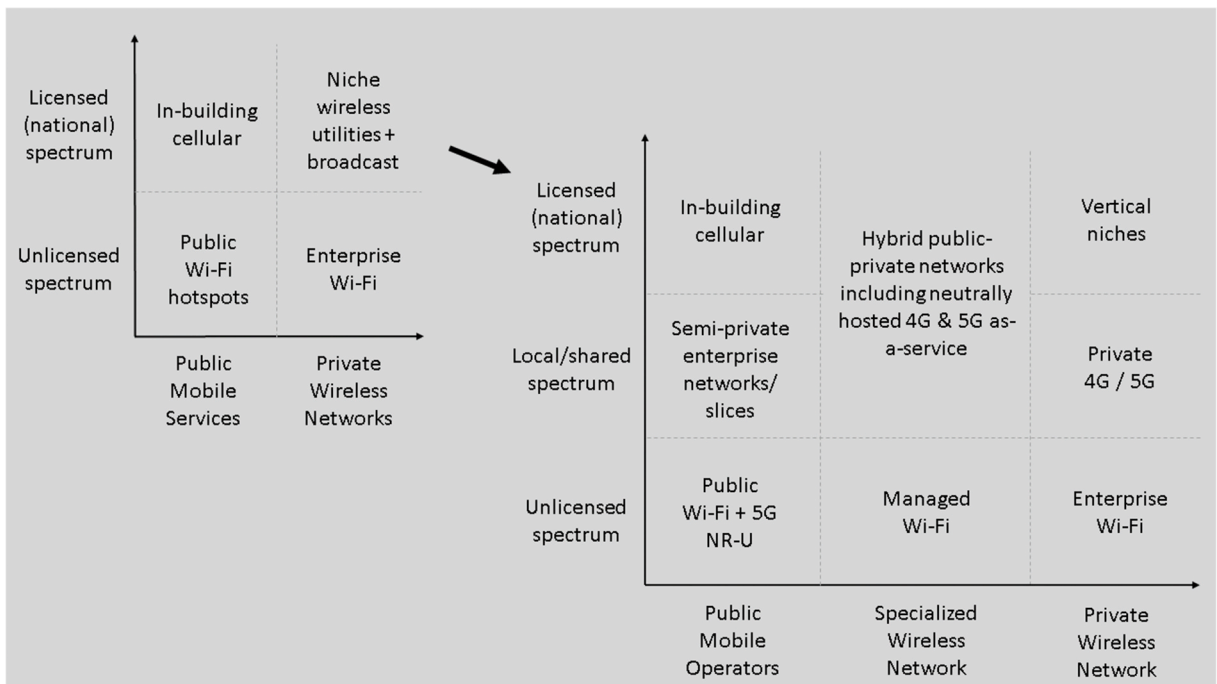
| | Public Mobile Services | Private Wireless Networks |
|---|---|---|
| Licensed (national) spectrum | In-building cellular | Niche wireless utilities + broadcast |
| Unlicensed spectrum | Public Wi-Fi hotspots | Enterprise Wi-Fi |

| | Public Mobile Operators | Specialized Wireless Network | Private Wireless Network |
|---|---|---|---|
| Licensed (national) spectrum | In-building cellular | Hybrid public-private networks including neutrally hosted 4G & 5G as-a-service | Vertical niches |
| Local/shared spectrum | Semi-private enterprise networks/ slices | | Private 4G / 5G |
| Unlicensed spectrum | Public Wi-Fi + 5G NR-U | Managed Wi-Fi | Enterprise Wi-Fi |